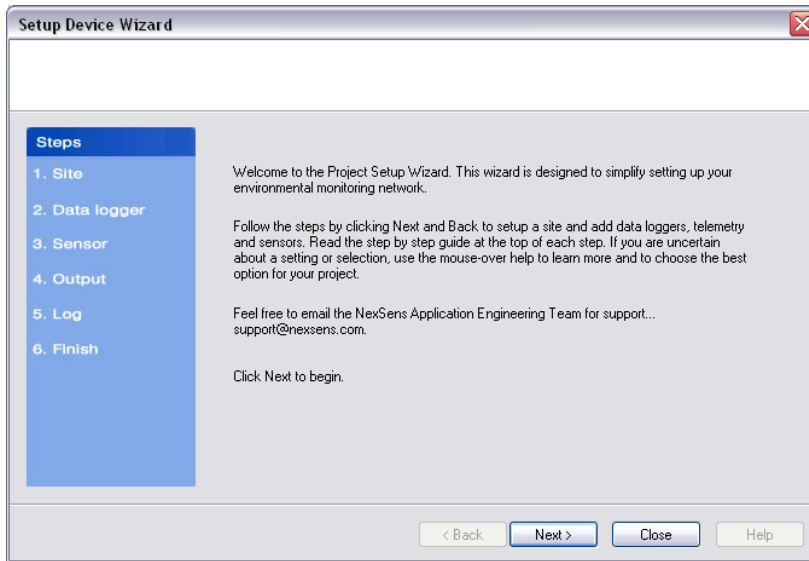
Setup Device Wizard

Steps
1. Site
2. Data logger
3. Sensor
4. Output
5. Log
6. Finish

Welcome to the Project Setup Wizard. This wizard is designed to simplify setting up your environmental monitoring network.

Follow the steps by clicking Next and Back to setup a site and add data loggers, telemetry and sensors. Read the step by step guide at the top of each step. If you are uncertain about a setting or selection, use the mouse-over help to learn more and to choose the best option for your project.

Feel free to email the NexSens Application Engineering Team for support... support@nexsens.com.

Click Next to begin.

< Back
Next >
Close
Help